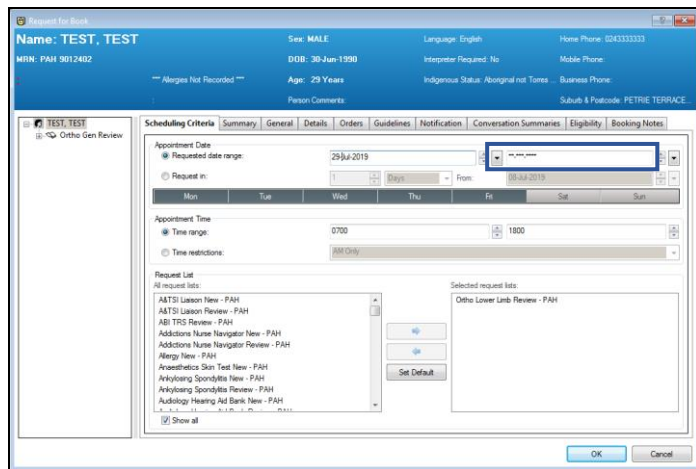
Request for Book

Name: TEST, TEST
MRN: PAH 9012402
Sex: MALE
DOB: 30-Jun-1990
Age: 29 Years
Person Comments:
*** Allergies Not Recorded ***
Language: English
Interpreter Required: No
Indigenous Status: Aboriginal not Torres ...
Home Phone: 0243333333
Mobile Phone:
Business Phone:
Suburb & Postcode: PETRIE TERRACE...

TEST, TEST
Ortho Gen Review

Scheduling Criteria | Summary | General | Details | Orders | Guidelines | Notification | Conversation Summaries | Eligibility | Booking Notes

Appointment Date
Requested date range: 29-Jul-2019 | **-***-****
Request in: 1 | Days | From: 08-Jul-2019

| Mon | Tue | Wed | Thu | Fri | Sat | Sun |
|---|---|---|---|---|---|---|

Appointment Time
Time range: 0700 | 1800
Time restrictions: AM Only

Request List
All request lists:
A&TSI Liaison New - PAH
A&TSI Liaison Review - PAH
ABI TRS Review - PAH
Addictions Nurse Navigator New - PAH
Addictions Nurse Navigator Review - PAH
Allergy New - PAH
Anaesthetics Skin Test New - PAH
Ankylosing Spondylitis New - PAH
Ankylosing Spondylitis Review - PAH
Audiology Hearing Aid Bank New - PAH
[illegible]

Selected request lists:
Ortho Lower Limb Review - PAH

Set Default
Show all

OK
Cancel